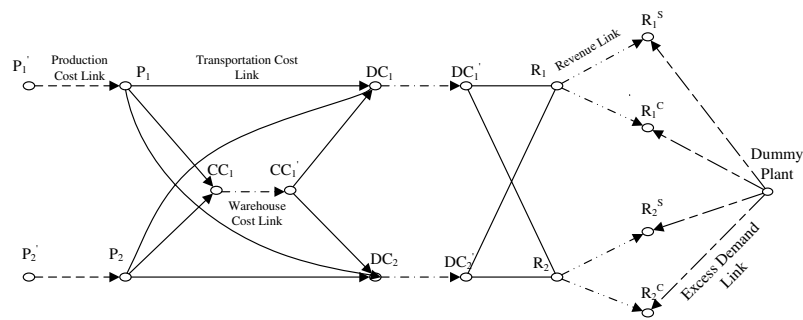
$P_1^{'}$
Production Cost Link
$P_1$
Transportation Cost Link
$DC_1$
$DC_1^{'}$
$R_1$
Revenue Link
$R_1^S$
$R_1^C$
Dummy Plant
$CC_1$
$CC_1^{'}$
Warehouse Cost Link
$R_2^S$
$P_2^{'}$
$P_2$
$DC_2$
$DC_2^{'}$
$R_2$
Excess Demand Link
$R_2^C$